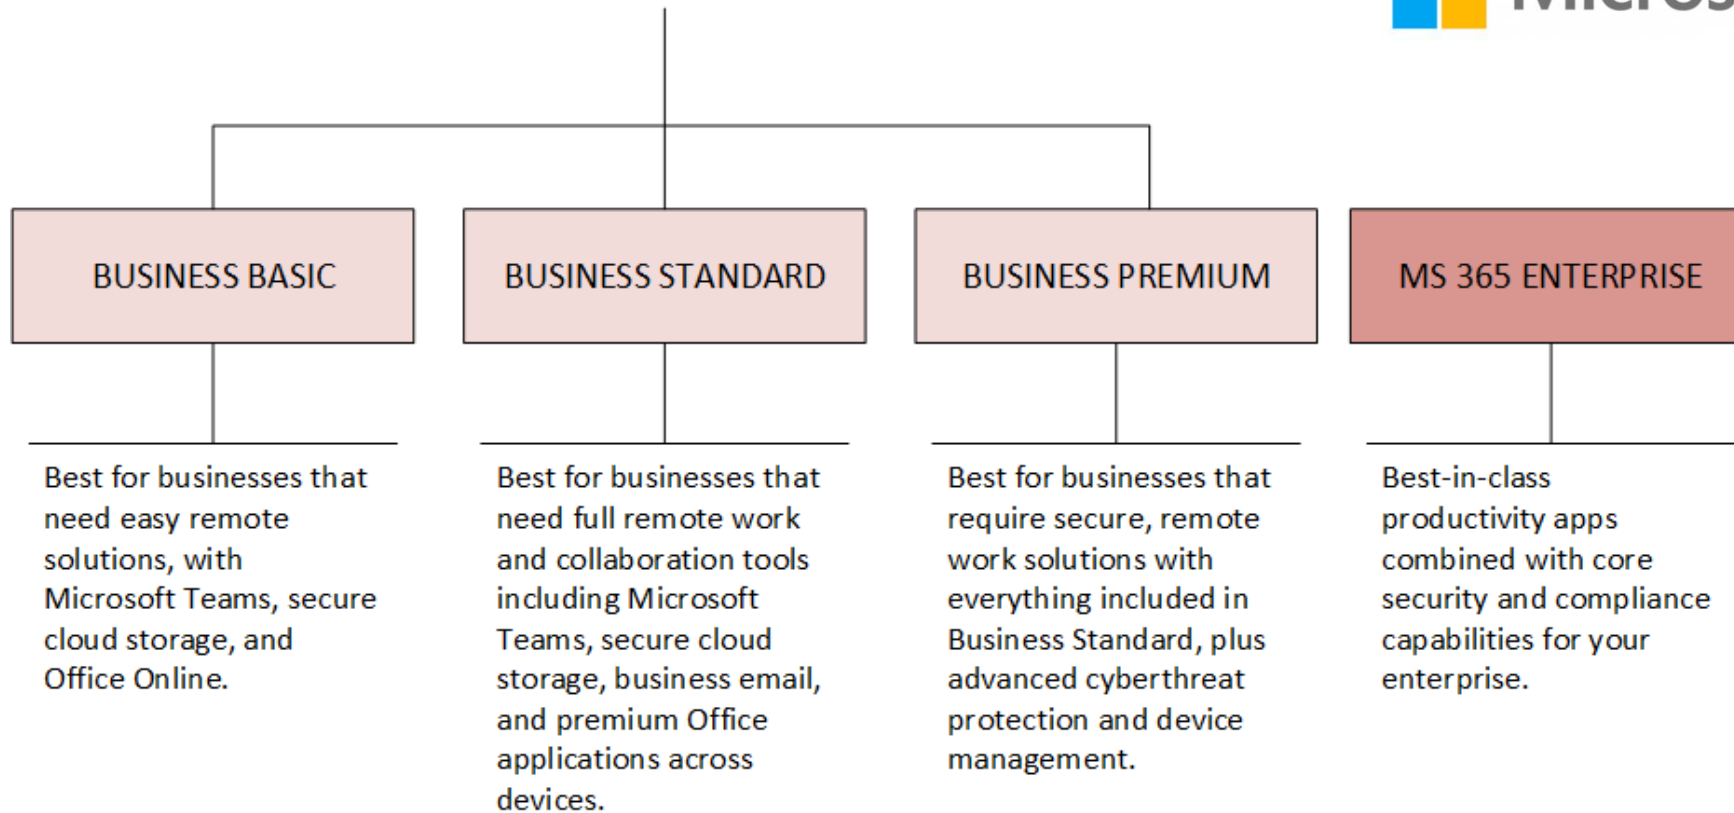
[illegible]

BUSINESS BASIC

BUSINESS STANDARD

BUSINESS PREMIUM

MS 365 ENTERPRISE

Best for businesses that need easy remote solutions, with Microsoft Teams, secure cloud storage, and Office Online.

Best for businesses that need full remote work and collaboration tools including Microsoft Teams, secure cloud storage, business email, and premium Office applications across devices.

Best for businesses that require secure, remote work solutions with everything included in Business Standard, plus advanced cyberthreat protection and device management.

Best-in-class productivity apps combined with core security and compliance capabilities for your enterprise.